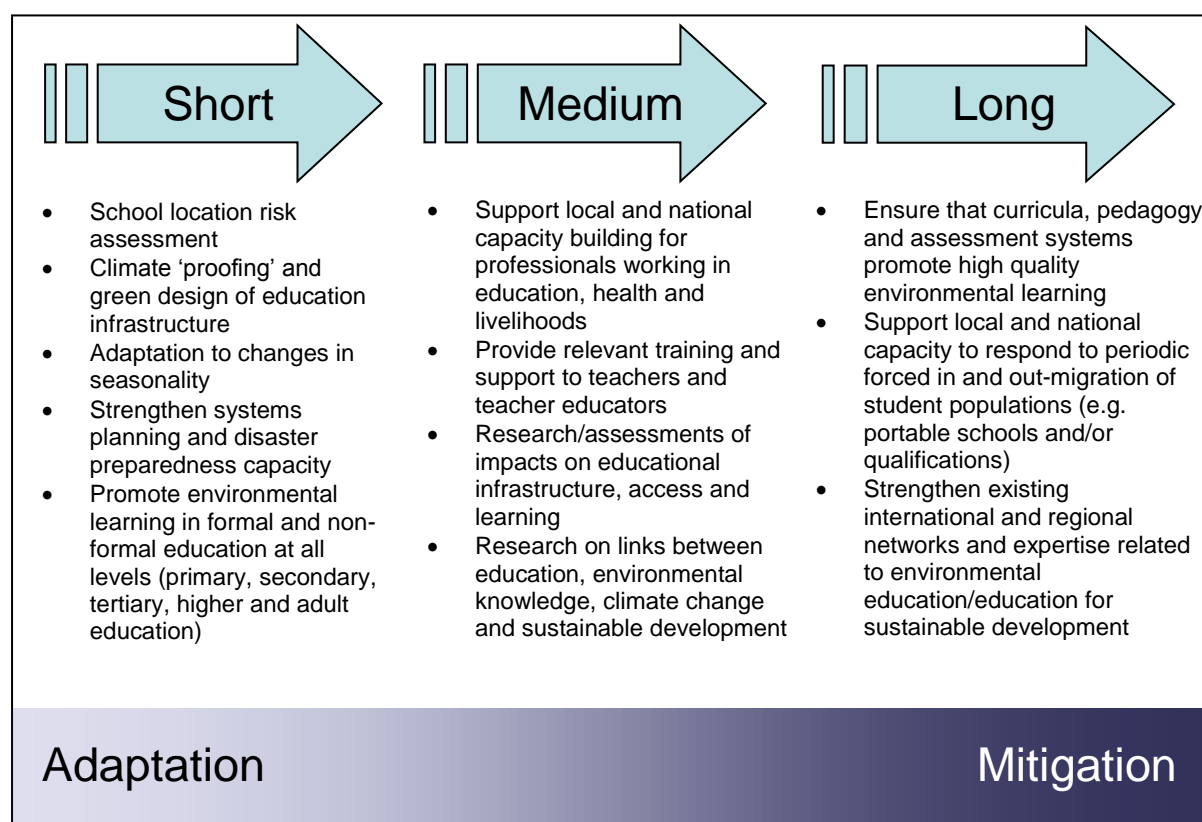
Short

- School location risk assessment
- Climate ‘proofing’ and green design of education infrastructure
- Adaptation to changes in seasonality
- Strengthen systems planning and disaster preparedness capacity
- Promote environmental learning in formal and non-formal education at all levels (primary, secondary, tertiary, higher and adult education)

Medium

- Support local and national capacity building for professionals working in education, health and livelihoods
- Provide relevant training and support to teachers and teacher educators
- Research/assessments of impacts on educational infrastructure, access and learning
- Research on links between education, environmental knowledge, climate change and sustainable development

Long

- Ensure that curricula, pedagogy and assessment systems promote high quality environmental learning
- Support local and national capacity to respond to periodic forced in and out-migration of student populations (e.g. portable schools and/or qualifications)
- Strengthen existing international and regional networks and expertise related to environmental education/education for sustainable development

Adaptation

Mitigation